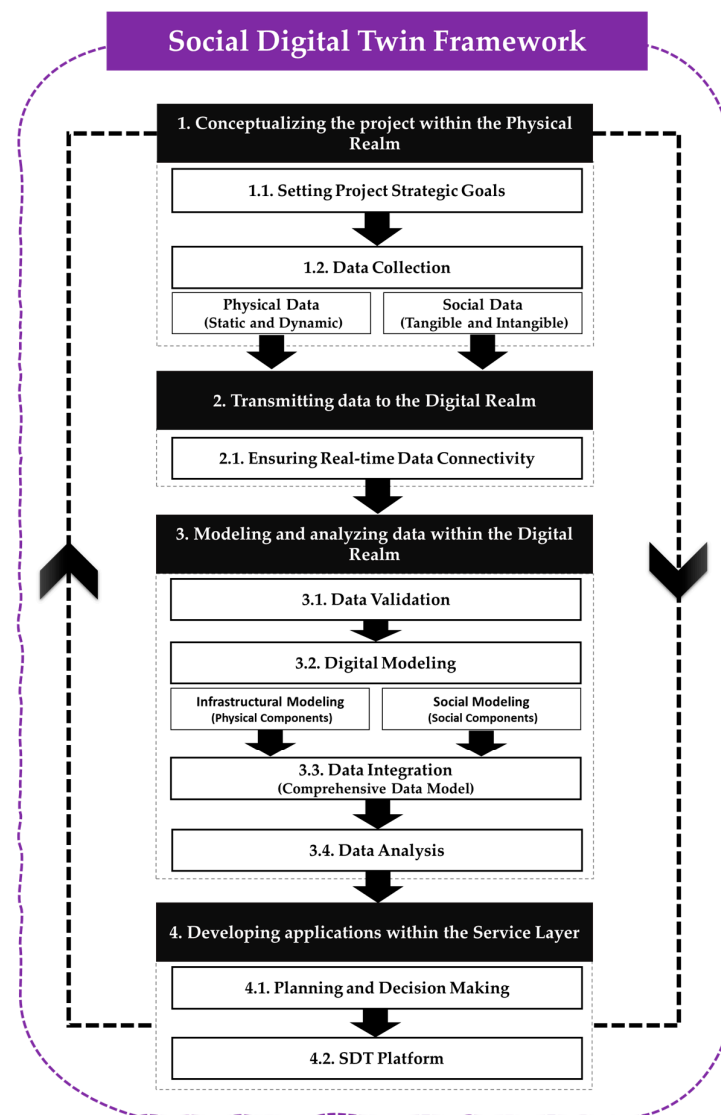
Social Digital Twin Framework

1. Conceptualizing the project within the Physical Realm

1.1. Setting Project Strategic Goals

1.2. Data Collection

Physical Data
(Static and Dynamic)

Social Data
(Tangible and Intangible)

2. Transmitting data to the Digital Realm

2.1. Ensuring Real-time Data Connectivity

3. Modeling and analyzing data within the Digital Realm

3.1. Data Validation

3.2. Digital Modeling

Infrastructural Modeling
(Physical Components)

Social Modeling
(Social Components)

3.3. Data Integration
(Comprehensive Data Model)

3.4. Data Analysis

4. Developing applications within the Service Layer

4.1. Planning and Decision Making

4.2. SDT Platform